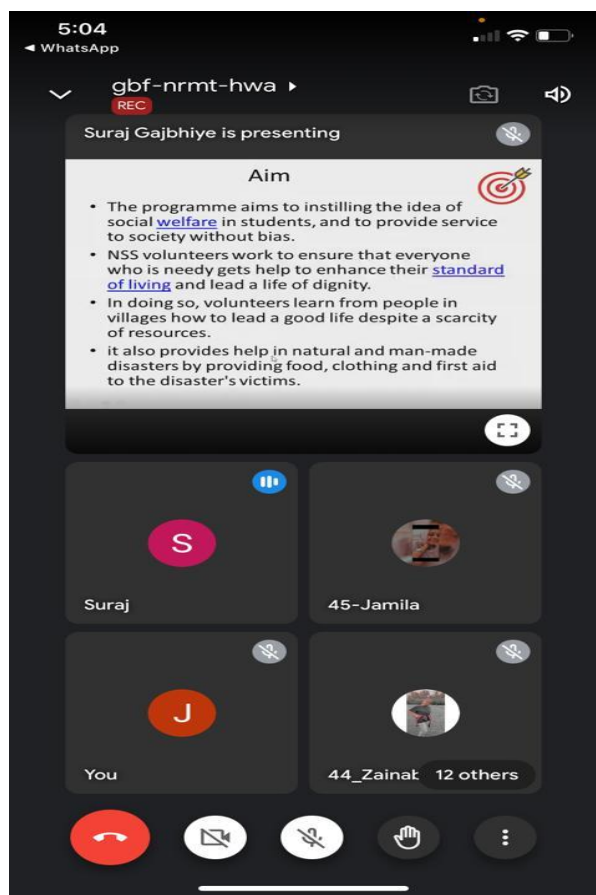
5:04
◂ WhatsApp

gbf-nrmt-hwa ▸
REC

Suraj Gajbhiye is presenting

Aim

- The programme aims to instilling the idea of social welfare in students, and to provide service to society without bias.
- NSS volunteers work to ensure that everyone who is needy gets help to enhance their standard of living and lead a life of dignity.
- In doing so, volunteers learn from people in villages how to lead a good life despite a scarcity of resources.
- it also provides help in natural and man-made disasters by providing food, clothing and first aid to the disaster's victims.

S
Suraj

45-Jamila

J
You

44_Zainab
12 others